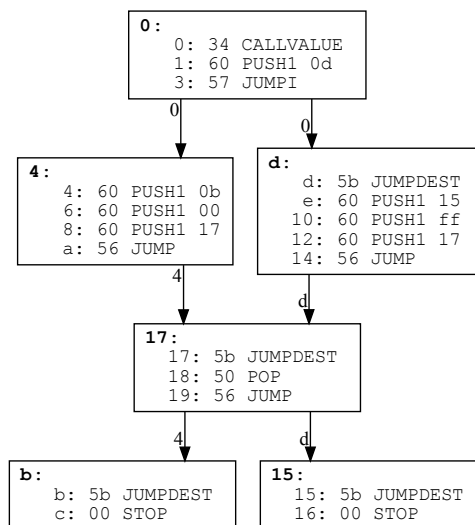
0:
0: 34 CALLVALUE
1: 60 PUSH1 0d
3: 57 JUMPI

0

0

4:
4: 60 PUSH1 0b
6: 60 PUSH1 00
8: 60 PUSH1 17
a: 56 JUMP

d:
d: 5b JUMPDEST
e: 60 PUSH1 15
10: 60 PUSH1 ff
12: 60 PUSH1 17
14: 56 JUMP

4

d

17:
17: 5b JUMPDEST
18: 50 POP
19: 56 JUMP

4

d

b:
b: 5b JUMPDEST
c: 00 STOP

15:
15: 5b JUMPDEST
16: 00 STOP